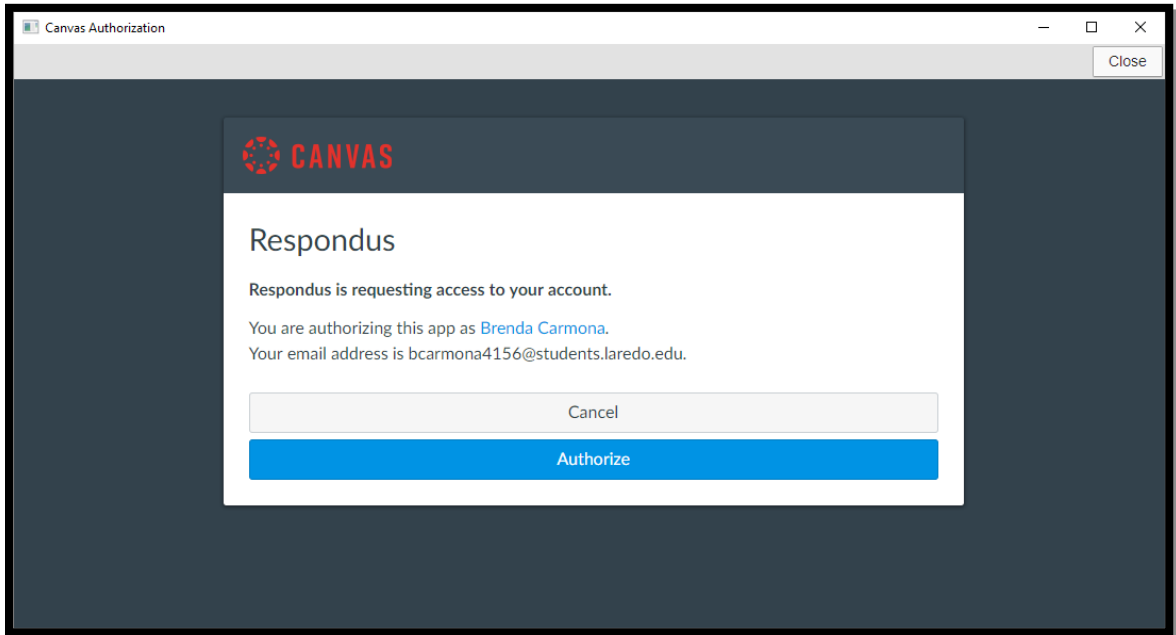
Canvas Authorization

Close

CANVAS

Respondus

Respondus is requesting access to your account.

You are authorizing this app as Brenda Carmona.
Your email address is bcarmona4156@students.laredo.edu.

Cancel

Authorize